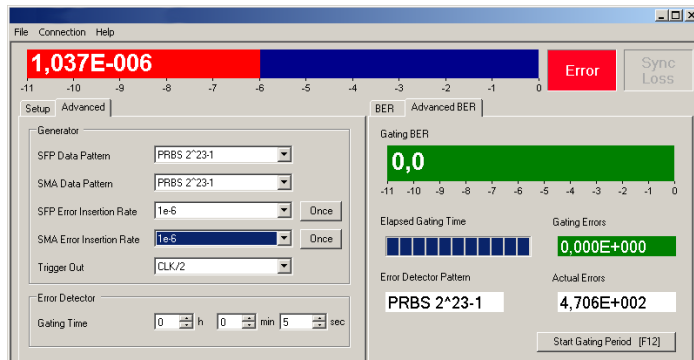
File Connection Help

1,037E-006

Error

Sync Loss

-11 -10 -9 -8 -7 -6 -5 -4 -3 -2 -1 0

Setup Advanced

Generator

SFP Data Pattern PRBS 2^23-1

SMA Data Pattern PRBS 2^23-1

SFP Error Insertion Rate 1e-6 Once

SMA Error Insertion Rate 1e-6 Once

Trigger Out CLK/2

Error Detector

Gating Time 0 h 0 min 5 sec

BER Advanced BER

Gating BER

0,0

-11 -10 -9 -8 -7 -6 -5 -4 -3 -2 -1 0

Elapsed Gating Time

Gating Errors

0,000E+000

Error Detector Pattern

PRBS 2^23-1

Actual Errors

4,706E+002

Start Gating Period [F12]